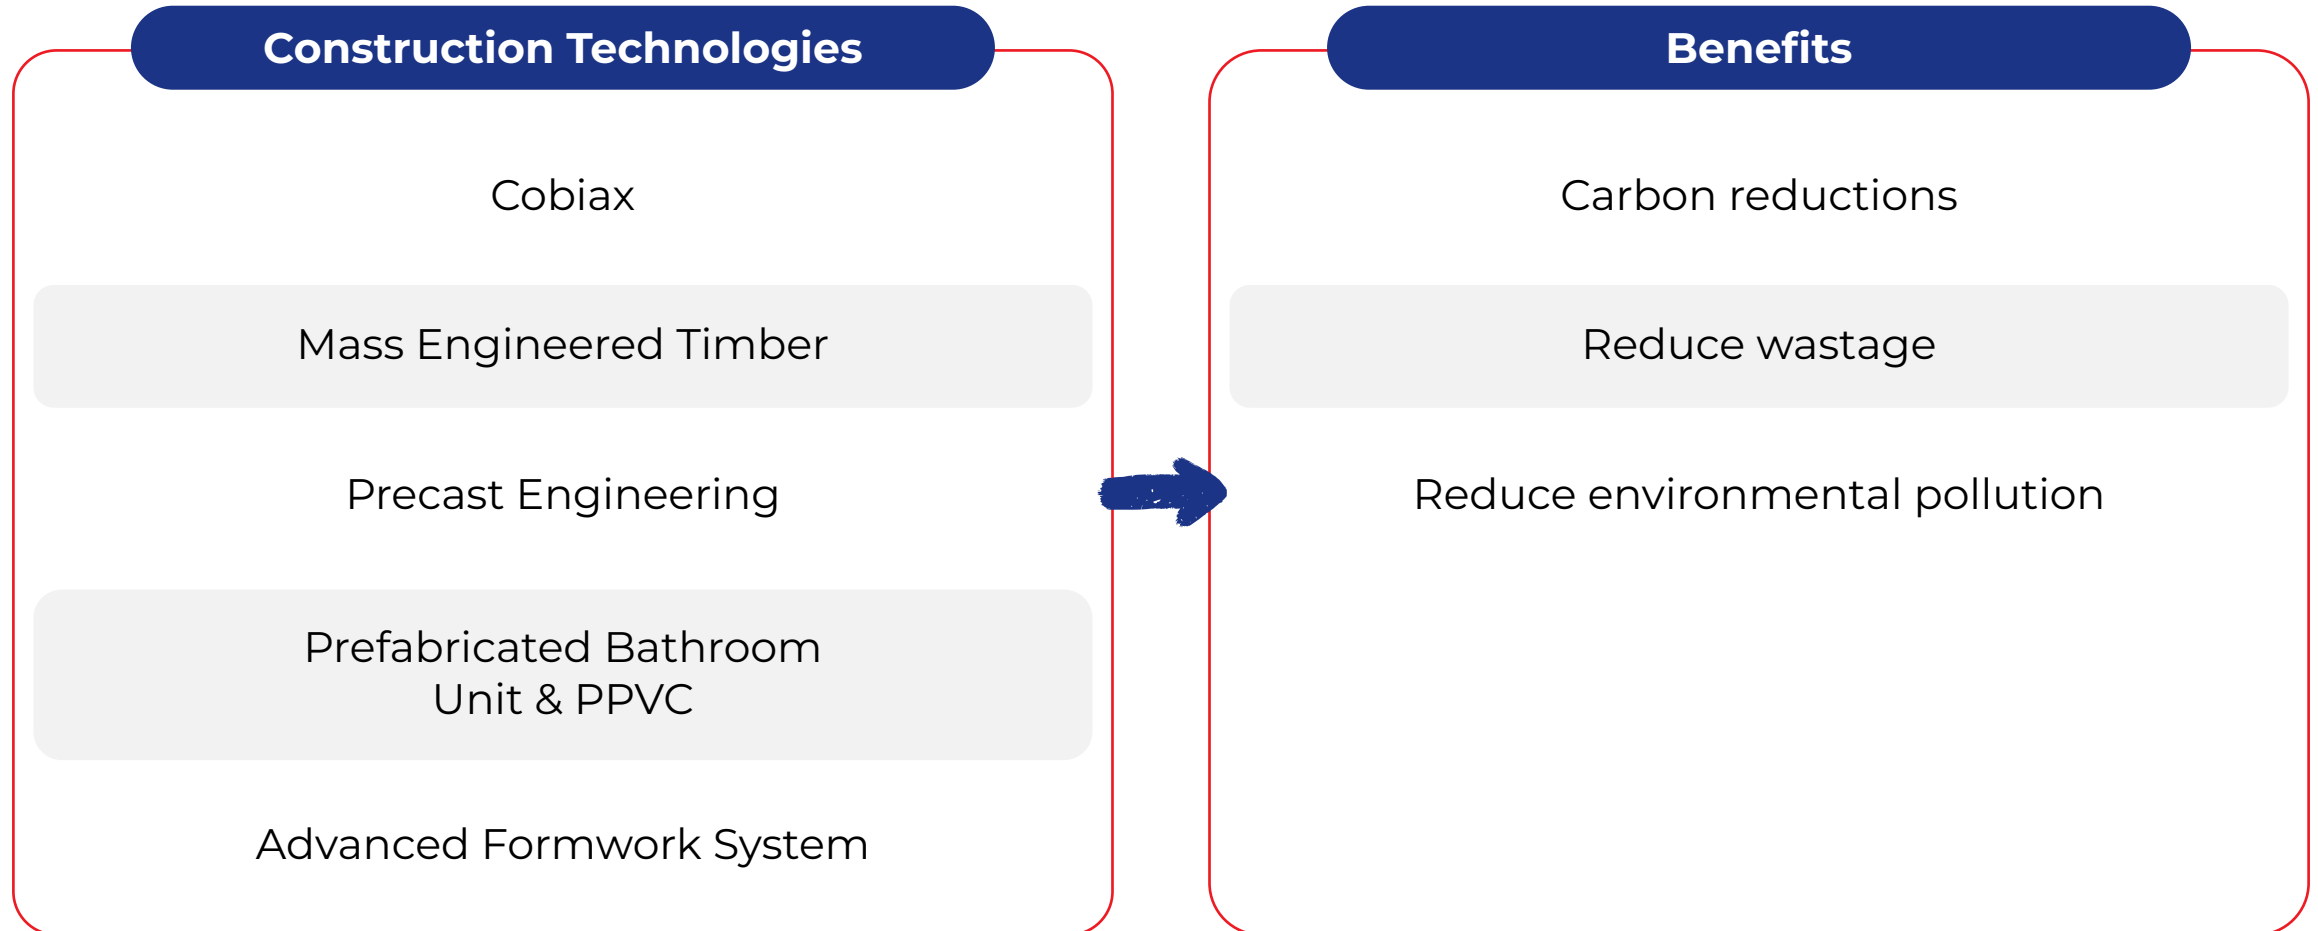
Construction Technologies

Cobiax

Mass Engineered Timber

Precast Engineering

Prefabricated Bathroom Unit & PPVC

Advanced Formwork System

Benefits

Carbon reductions

Reduce wastage

Reduce environmental pollution